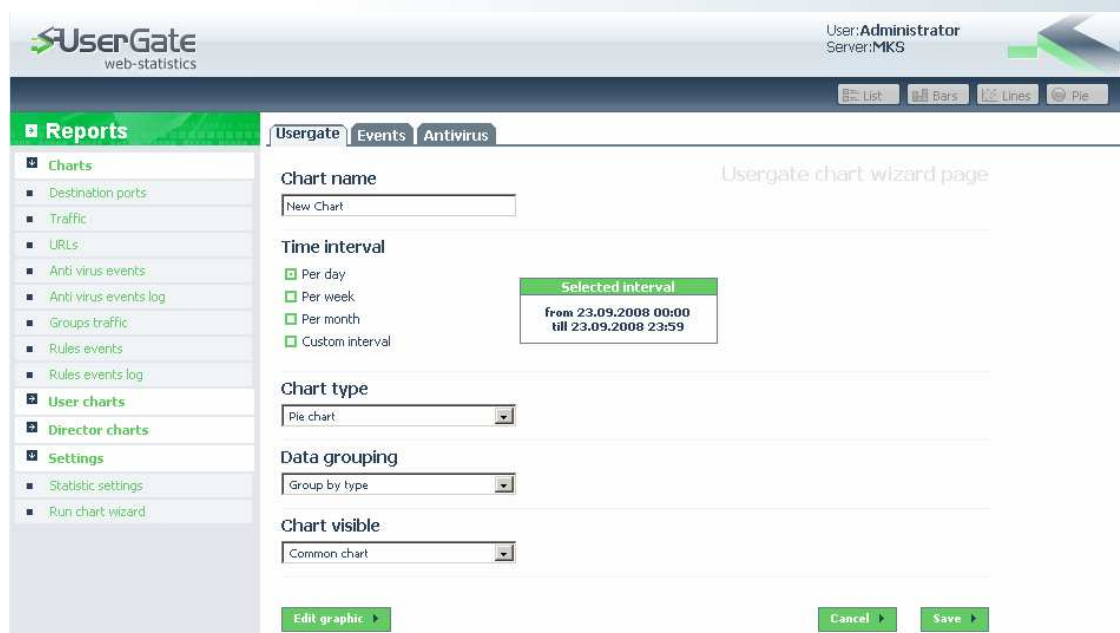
UserGate
web-statistics

User:Administrator
Server:MKS

List Bars Lines Pie

Reports

Charts
Destination ports
Traffic
URLs
Anti virus events
Anti virus events log
Groups traffic
Rules events
Rules events log
User charts
Director charts
Settings
Statistic settings
Run chart wizard

Usergate Events Antivirus

Usergate chart wizard page

Chart name
New Chart

Time interval
Per day
Per week
Per month
Custom interval

Selected interval
from 23.09.2008 00:00
till 23.09.2008 23:59

Chart type
Pie chart

Data grouping
Group by type

Chart visible
Common chart

Edit graphic

Cancel

Save